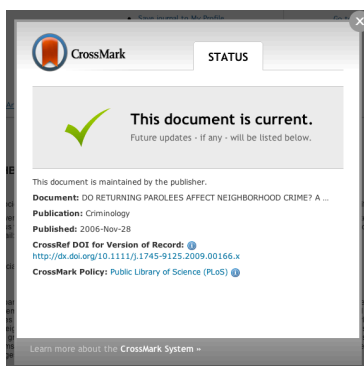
• Save journal to My Profile

CrossMark

STATUS

This document is current.

Future updates - if any - will be listed below.

This document is maintained by the publisher.

Document: DO RETURNING PAROLEES AFFECT NEIGHBORHOOD CRIME? A ...

Publication: Criminology

Published: 2006-Nov-28

CrossRef DOI for Version of Record:

http://dx.doi.org/10.1111/j.1745-9125.2009.00166.x

CrossMark Policy: Public Library of Science (PLoS)

Learn more about the CrossMark System »